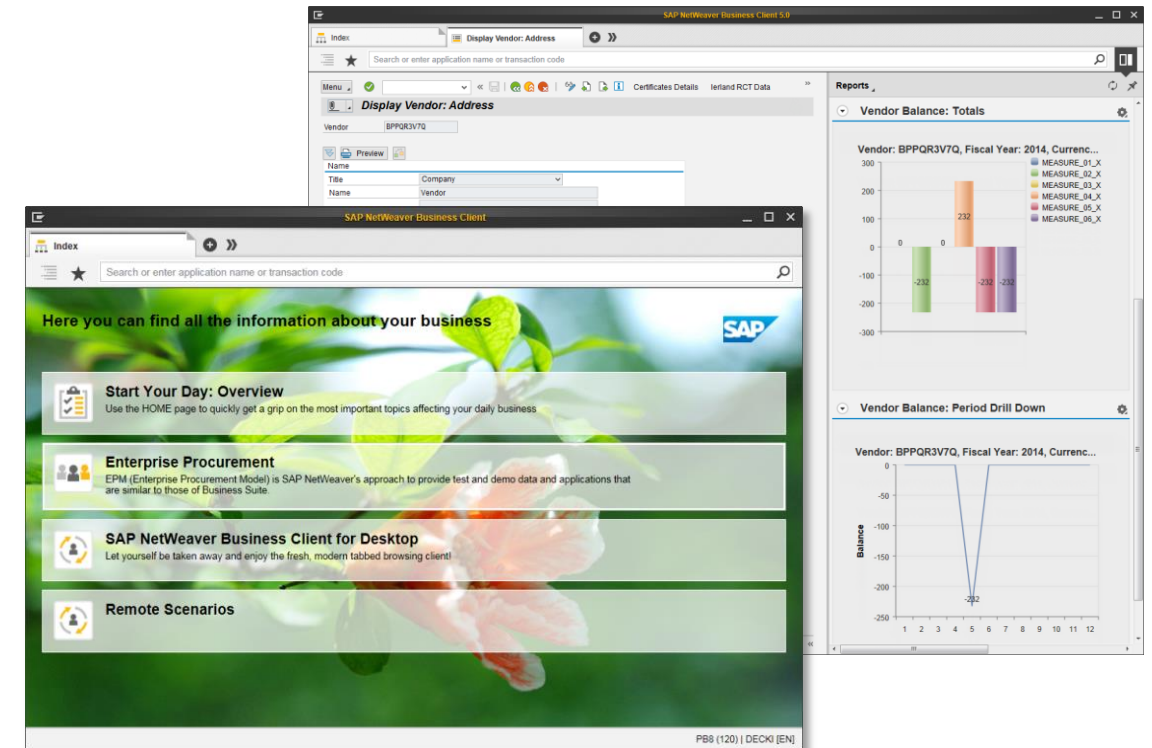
SAP NetWeaver Business Client 5.0

Index

Display Vendor: Address

Search or enter application name or transaction code

Menu

Certificates Details

Ierland RCT Data

Display Vendor: Address

Vendor BPPQR3V7Q

Preview

Name

Title Company

Name Vendor

Reports

Vendor Balance: Totals

Vendor: BPPQR3V7Q, Fiscal Year: 2014, Currenc...

| MEASURE_01_X |
|---|
| MEASURE_02_X |
| MEASURE_03_X |
| MEASURE_04_X |
| MEASURE_05_X |
| MEASURE_06_X |

300
200
100
0
-100
-200
-300

0 0 -232 232 -232 -232

Vendor Balance: Period Drill Down

Vendor: BPPQR3V7Q, Fiscal Year: 2014, Currenc...

Balance

0
-50
-100
-150
-200
-250

-232

1 2 3 4 5 6 7 8 9 10 11 12

SAP NetWeaver Business Client

Index

Search or enter application name or transaction code

Here you can find all the information about your business

SAP

Start Your Day: Overview

Use the HOME page to quickly get a grip on the most important topics affecting your daily business

Enterprise Procurement

EPM (Enterprise Procurement Model) is SAP NetWeaver's approach to provide test and demo data and applications that are similar to those of Business Suite.

SAP NetWeaver Business Client for Desktop

Let yourself be taken away and enjoy the fresh, modern tabbed browsing client!

Remote Scenarios

PB8 (120) | DECKI [EN]